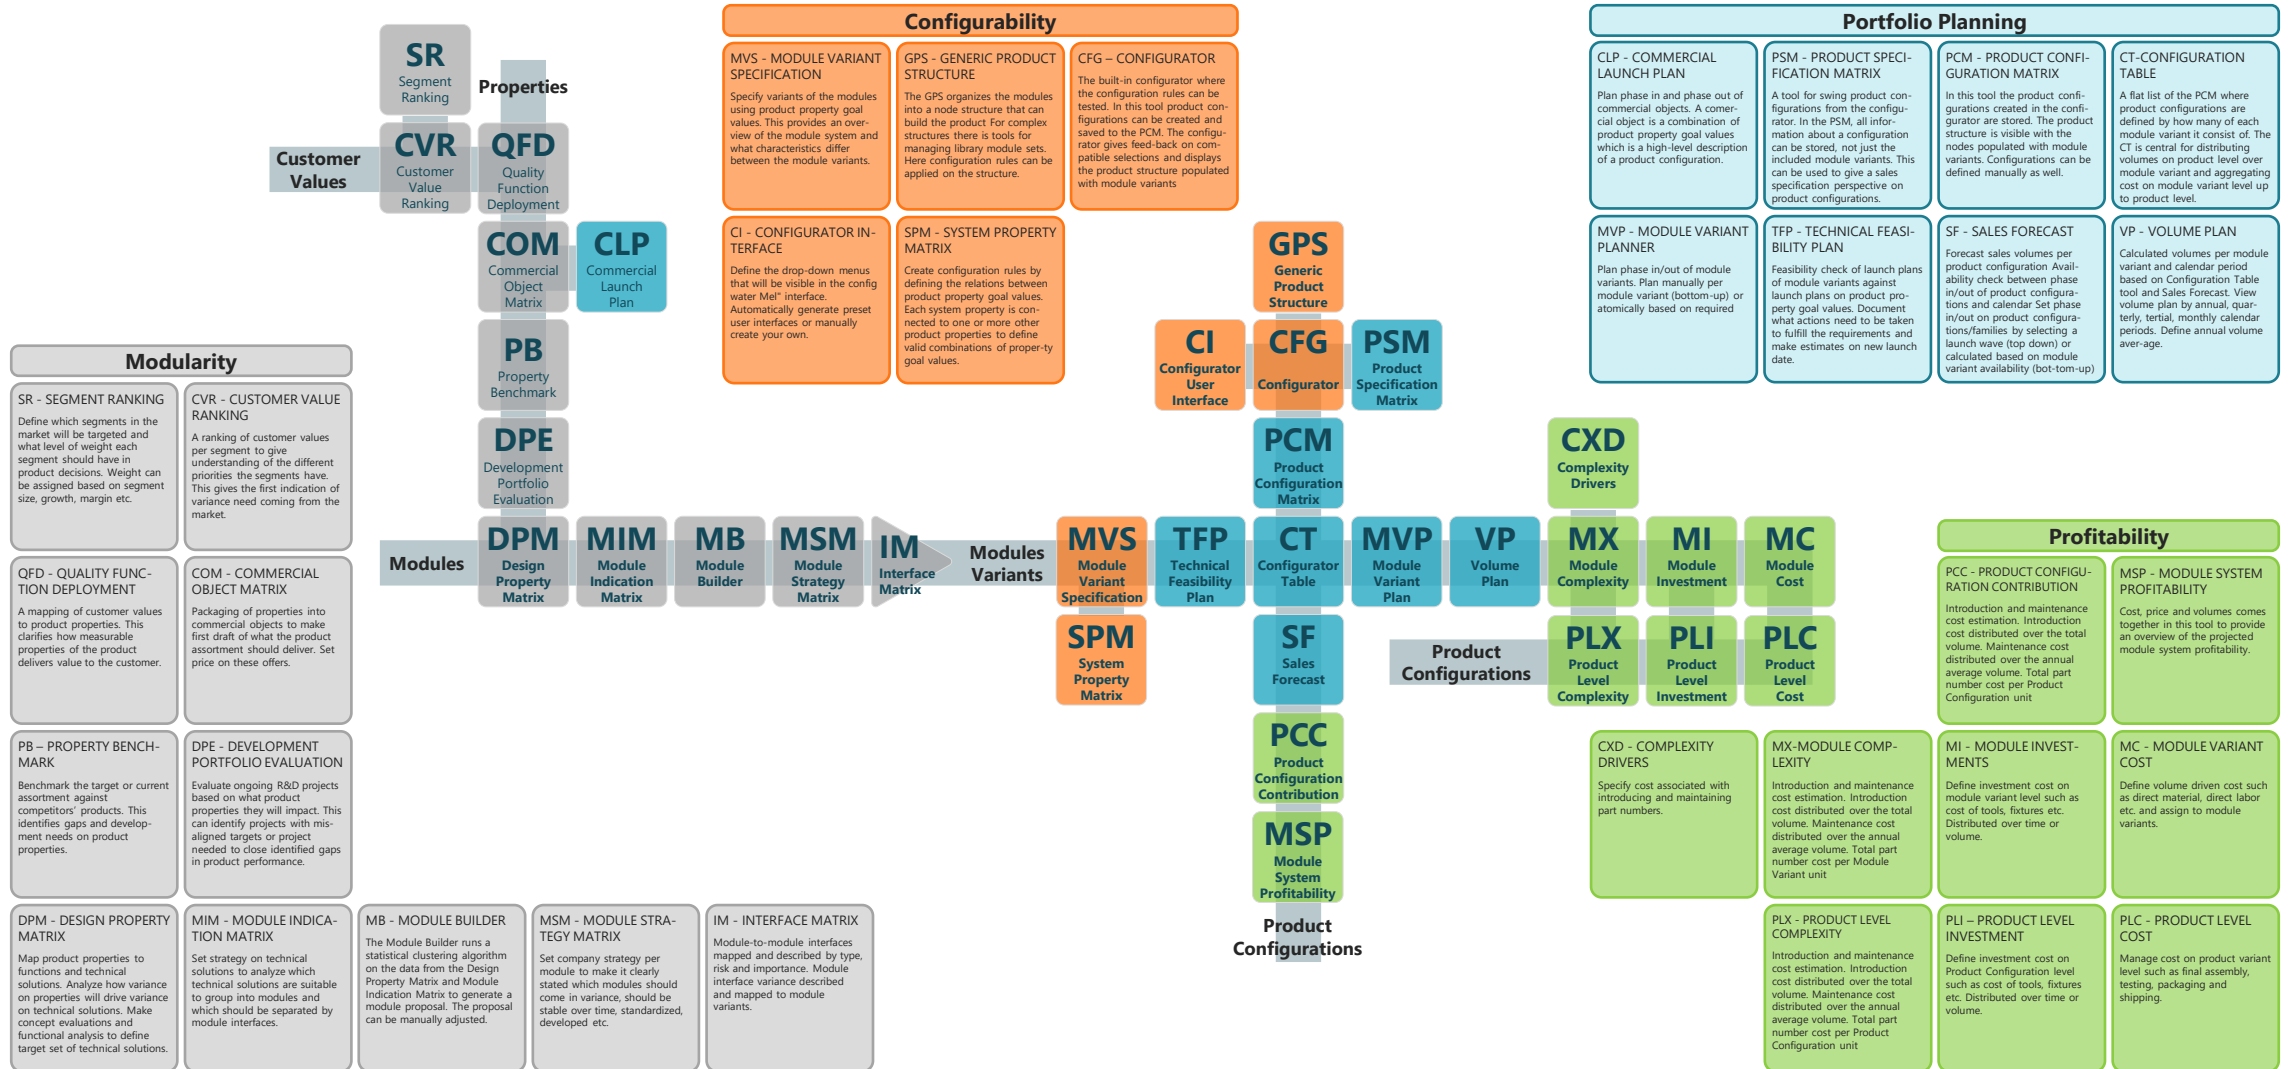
SR
Segment Ranking

Properties

Customer Values

CVR
Customer Value Ranking

QFD
Quality Function Deployment

COM
Commercial Object Matrix

CLP
Commercial Launch Plan

PB
Property Benchmark

DPE
Development Portfolio Evaluation

Modules

DPM
Design Property Matrix

MIM
Module Indication Matrix

MB
Module Builder

MSM
Module Strategy Matrix

IM
Interface Matrix

Modules Variants

Configurability

MVS - MODULE VARIANT SPECIFICATION
Specify variants of the modules using product property goal values. This provides an overview of the module system and what characteristics differ between the module variants.

GPS - GENERIC PRODUCT STRUCTURE
The GPS organizes the modules into a node structure that can build the product For complex structures there is tools for managing library module sets. Here configuration rules can be applied on the structure.

CFG – CONFIGURATOR
The built-in configurator where the configuration rules can be tested. In this tool product configurations can be created and saved to the PCM. The configurator gives feed-back on compatible selections and displays the product structure populated with module variants

CI - CONFIGURATOR INTERFACE
Define the drop-down menus that will be visible in the config water Mel" interface. Automatically generate preset user interfaces or manually create your own.

SPM - SYSTEM PROPERTY MATRIX
Create configuration rules by defining the relations between product property goal values. Each system property is connected to one or more other product properties to define valid combinations of proper-ty goal values.

GPS
Generic Product Structure

CI
Configurator User Interface

CFG
Configurator

PSM
Product Specification Matrix

PCM
Product Configuration Matrix

MVS
Module Variant Specification

TFP
Technical Feasibility Plan

CT
Configurator Table

MVP
Module Variant Plan

VP
Volume Plan

SPM
System Property Matrix

SF
Sales Forecast

PCC
Product Configuration Contribution

MSP
Module System Profitability

Product Configurations

CXD
Complexity Drivers

MX
Module Complexity

MI
Module Investment

MC
Module Cost

Product Configurations

PLX
Product Level Complexity

PLI
Product Level Investment

PLC
Product Level Cost

Portfolio Planning

CLP - COMMERCIAL LAUNCH PLAN
Plan phase in and phase out of commercial objects. A commercial object is a combination of product property goal values which is a high-level description of a product configuration.

PSM - PRODUCT SPECIFICATION MATRIX
A tool for swinging product configurations from the configurator. In the PSM, all information about a configuration can be stored, not just the included module variants. This can be used to give a sales specification perspective on product configurations.

PCM - PRODUCT CONFIGURATION MATRIX
In this tool the product configurations created in the configurator are stored. The product structure is visible with the nodes populated with module variants. Configurations can be defined manually as well.

CT-CONFIGURATION TABLE
A flat list of the PCM where product configurations are defined by how many of each module variant it consist of. The CT is central for distributing volumes on product level over module variant and aggregating cost on module variant level up to product level.

MVP - MODULE VARIANT PLANNER
Plan phase in/out of module variants. Plan manually per module variant (bottom-up) or atomically based on required

TFP - TECHNICAL FEASIBILITY PLAN
Feasibility check of launch plans of module variants against launch plans on product property goal values. Document what actions need to be taken to fulfill the requirements and make estimates on new launch date.

SF - SALES FORECAST
Forecast sales volumes per product configuration Availability check between phase in/out of product configurations and calendar Set phase in/out on product configurations/families by selecting a launch wave (top down) or calculated based on module variant availability (bot-tom-up)

VP - VOLUME PLAN
Calculated volumes per module variant and calendar period based on Configuration Table tool and Sales Forecast. View volume plan by annual, quarterly, tertial, monthly calendar periods. Define annual volume aver-age.

Profitability

PCC - PRODUCT CONFIGURATION CONTRIBUTION
Introduction and maintenance cost estimation. Introduction cost distributed over the total volume. Maintenance cost distributed over the annual average volume. Total part number cost per Product Configuration unit

MSP - MODULE SYSTEM PROFITABILITY
Cost, price and volumes comes together in this tool to provide an overview of the projected module system profitability.

CXD - COMPLEXITY DRIVERS
Specify cost associated with introducing and maintaining part numbers.

MX-MODULE COMPLEXITY
Introduction and maintenance cost estimation. Introduction cost distributed over the total volume. Maintenance cost distributed over the annual average volume. Total part number cost per Module Variant unit

MI - MODULE INVESTMENTS
Define investment cost on module variant level such as cost of tools, fixtures etc. Distributed over time or volume.

MC - MODULE VARIANT COST
Define volume driven cost such as direct material, direct labor etc. and assign to module variants.

PLX - PRODUCT LEVEL COMPLEXITY
Introduction and maintenance cost estimation. Introduction cost distributed over the total volume. Maintenance cost distributed over the annual average volume. Total part number cost per Product Configuration unit

PLI – PRODUCT LEVEL INVESTMENT
Define investment cost on Product Configuration level such as cost of tools, fixtures etc. Distributed over time or volume.

PLC - PRODUCT LEVEL COST
Manage cost on product variant level such as final assembly, testing, packaging and shipping.

Modularity

SR - SEGMENT RANKING
Define which segments in the market will be targeted and what level of weight each segment should have in product decisions. Weight can be assigned based on segment size, growth, margin etc.

CVR - CUSTOMER VALUE RANKING
A ranking of customer values per segment to give understanding of the different priorities the segments have. This gives the first indication of variance need coming from the market.

QFD - QUALITY FUNCTION DEPLOYMENT
A mapping of customer values to product properties. This clarifies how measurable properties of the product delivers value to the customer.

COM - COMMERCIAL OBJECT MATRIX
Packaging of properties into commercial objects to make first draft of what the product assortment should deliver. Set price on these offers.

PB – PROPERTY BENCHMARK
Benchmark the target or current assortment against competitors' products. This identifies gaps and development needs on product properties.

DPE - DEVELOPMENT PORTFOLIO EVALUATION
Evaluate ongoing R&D projects based on what product properties they will impact. This can identify projects with misaligned targets or project needed to close identified gaps in product performance.

DPM - DESIGN PROPERTY MATRIX
Map product properties to functions and technical solutions. Analyze how variance on properties will drive variance on technical solutions. Make concept evaluations and functional analysis to define target set of technical solutions.

MIM - MODULE INDICATION MATRIX
Set strategy on technical solutions to analyze which technical solutions are suitable to group into modules and which should be separated by module interfaces.

MB - MODULE BUILDER
The Module Builder runs a statistical clustering algorithm on the data from the Design Property Matrix and Module Indication Matrix to generate a module proposal. The proposal can be manually adjusted.

MSM - MODULE STRATEGY MATRIX
Set company strategy per module to make it clearly stated which modules should come in variance, should be stable over time, standardized, developed etc.

IM - INTERFACE MATRIX
Module-to-module interfaces mapped and described by type, risk and importance. Module interface variance described and mapped to module variants.